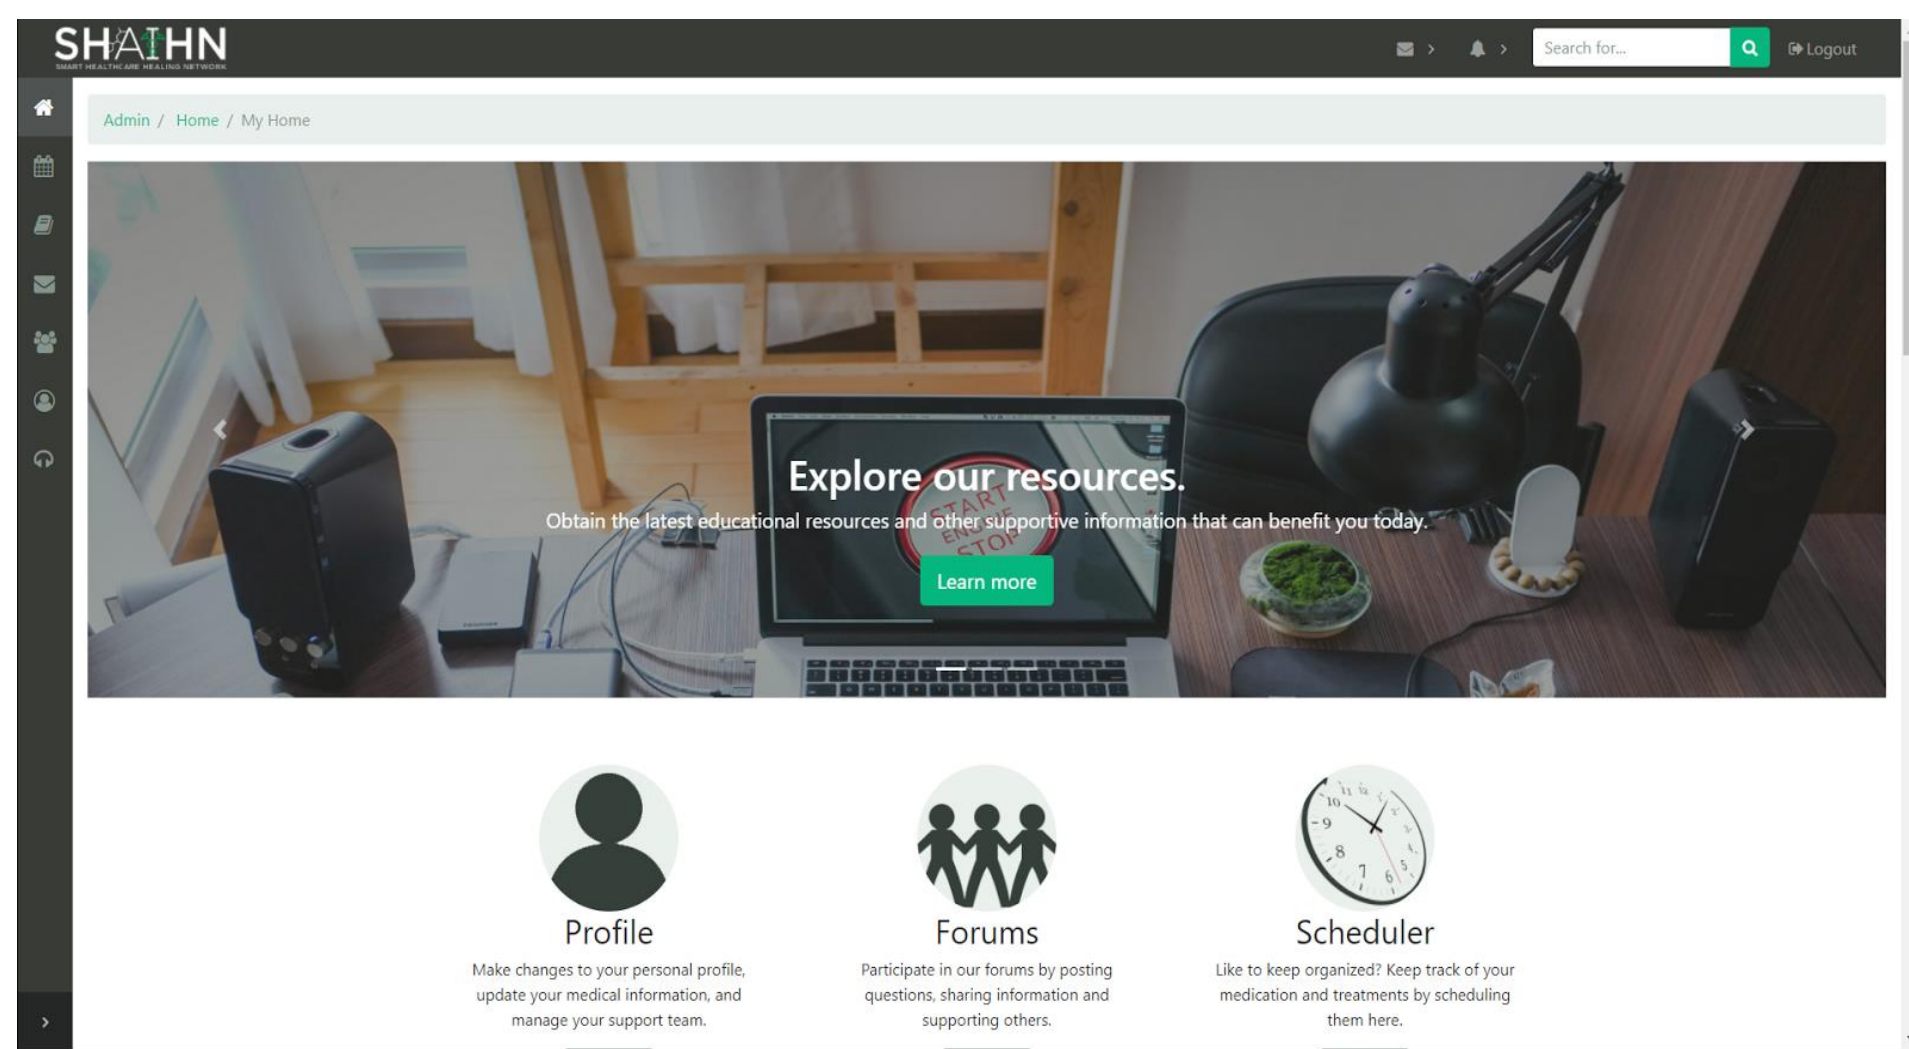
SHAIHN
SMART HEALTHCARE HEALING NETWORK

Search for...

Logout

Admin / Home / My Home

Explore our resources.

Obtain the latest educational resources and other supportive information that can benefit you today.

Learn more

Profile

Make changes to your personal profile, update your medical information, and manage your support team.

Forums

Participate in our forums by posting questions, sharing information and supporting others.

Scheduler

Like to keep organized? Keep track of your medication and treatments by scheduling them here.